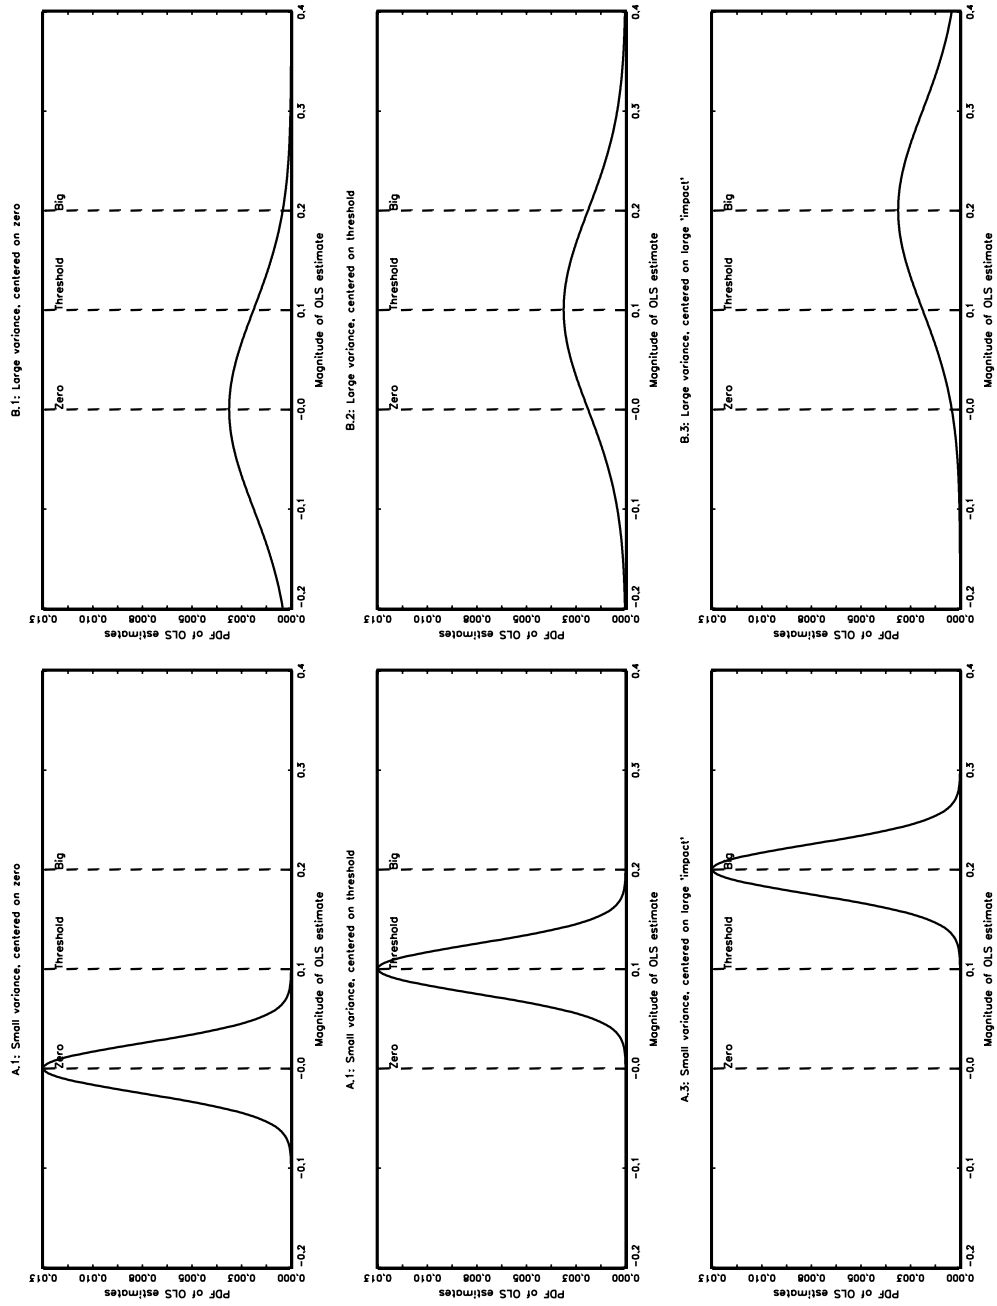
A.1: Small variance, centered on zero

Zero

Threshold

Big

0.013
0.010
0.008
0.005
0.003
0.000

PDF of OLS estimates

-0.2
-0.1
-0.0
0.1
0.2
0.3
0.4

Magnitude of OLS estimate

A.1: Small variance, centered on threshold

Zero

Threshold

Big

0.013
0.010
0.008
0.005
0.003
0.000

PDF of OLS estimates

-0.2
-0.1
-0.0
0.1
0.2
0.3
0.4

Magnitude of OLS estimate

A.3: Small variance, centered on large 'impact'

Zero

Threshold

Big

0.013
0.010
0.008
0.005
0.003
0.000

PDF of OLS estimates

-0.2
-0.1
-0.0
0.1
0.2
0.3
0.4

Magnitude of OLS estimate

B.1: Large variance, centered on zero

Zero

Threshold

Big

0.013
0.010
0.008
0.005
0.003
0.000

PDF of OLS estimates

-0.2
-0.1
-0.0
0.1
0.2
0.3
0.4

Magnitude of OLS estimate

B.2: Large variance, centered on threshold

Zero

Threshold

Big

0.013
0.010
0.008
0.005
0.003
0.000

PDF of OLS estimates

-0.2
-0.1
-0.0
0.1
0.2
0.3
0.4

Magnitude of OLS estimate

B.3: Large variance, centered on large 'impact'

Zero

Threshold

Big

0.013
0.010
0.008
0.005
0.003
0.000

PDF of OLS estimates

-0.2
-0.1
-0.0
0.1
0.2
0.3
0.4

Magnitude of OLS estimate